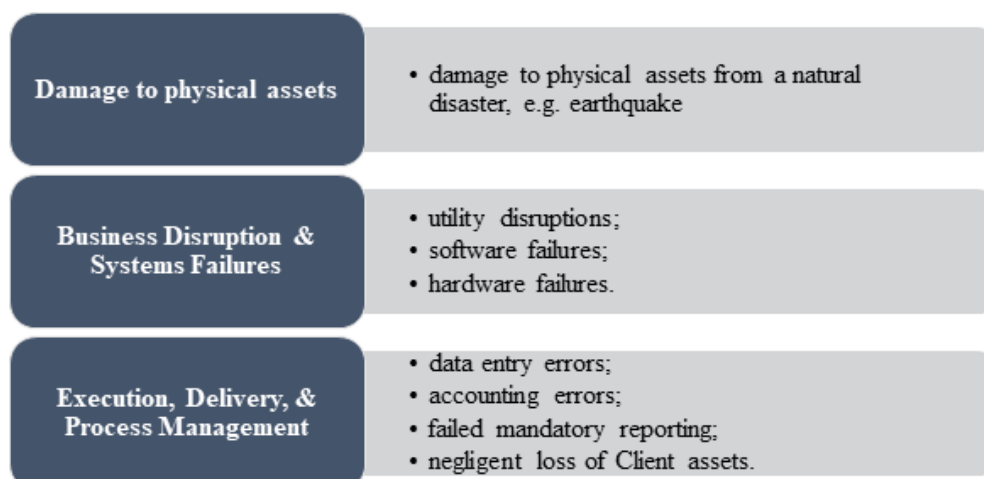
Damage to physical assets

• damage to physical assets from a natural disaster, e.g. earthquake

Business Disruption & Systems Failures

• utility disruptions;
• software failures;
• hardware failures.

Execution, Delivery, & Process Management

• data entry errors;
• accounting errors;
• failed mandatory reporting;
• negligent loss of Client assets.